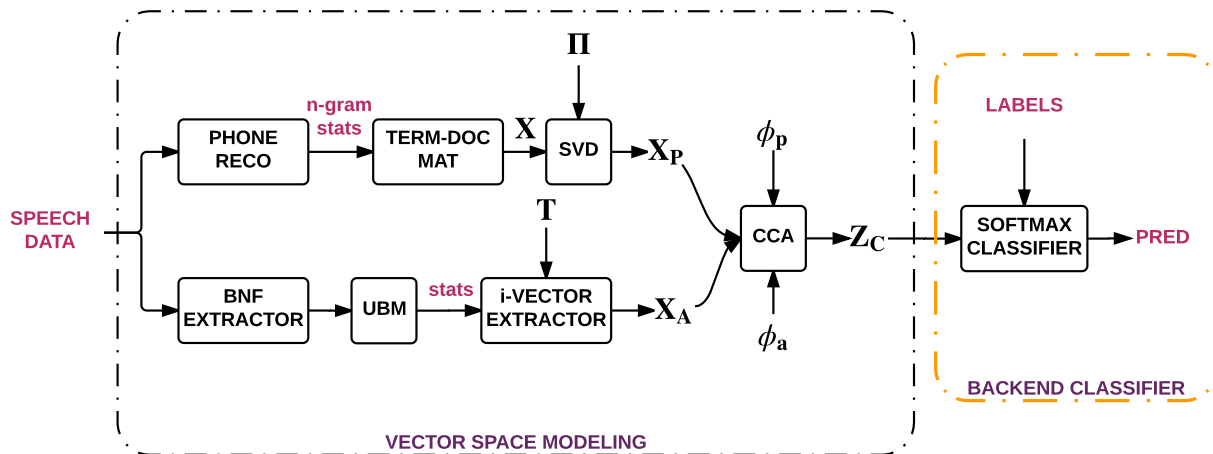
SPEECH DATA

PHONE RECO

n-gram stats

TERM-DOC MAT

$\mathbf{X}$

$\mathbf{\Pi}$

SVD

$\mathbf{X_P}$

BNF EXTRACTOR

UBM

stats

$\mathbf{T}$

i-VECTOR EXTRACTOR

$\mathbf{X_A}$

$\phi_\mathbf{p}$

CCA

$\phi_\mathbf{a}$

$\mathbf{Z_C}$

LABELS

SOFTMAX CLASSIFIER

PRED

BACKEND CLASSIFIER

VECTOR SPACE MODELING